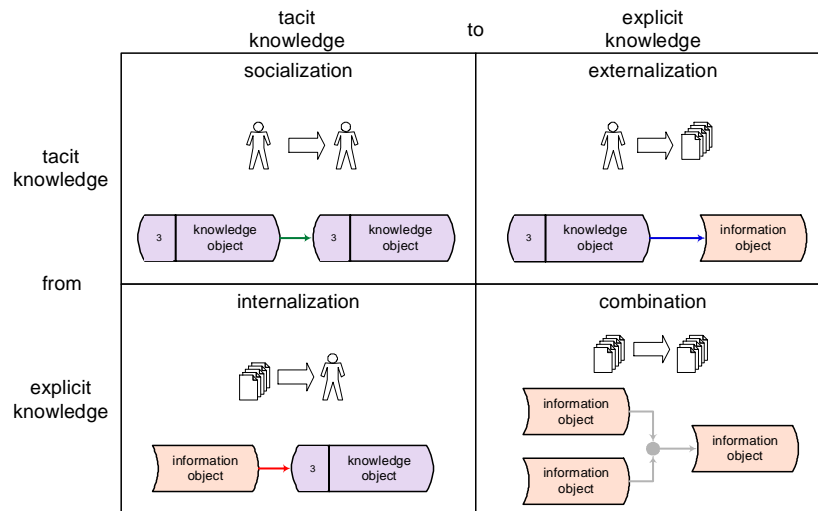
tacit knowledge

to

explicit knowledge

tacit knowledge

from

explicit knowledge

socialization

3 knowledge object

3 knowledge object

externalization

3 knowledge object

information object

internalization

information object

3 knowledge object

combination

information object

information object

information object